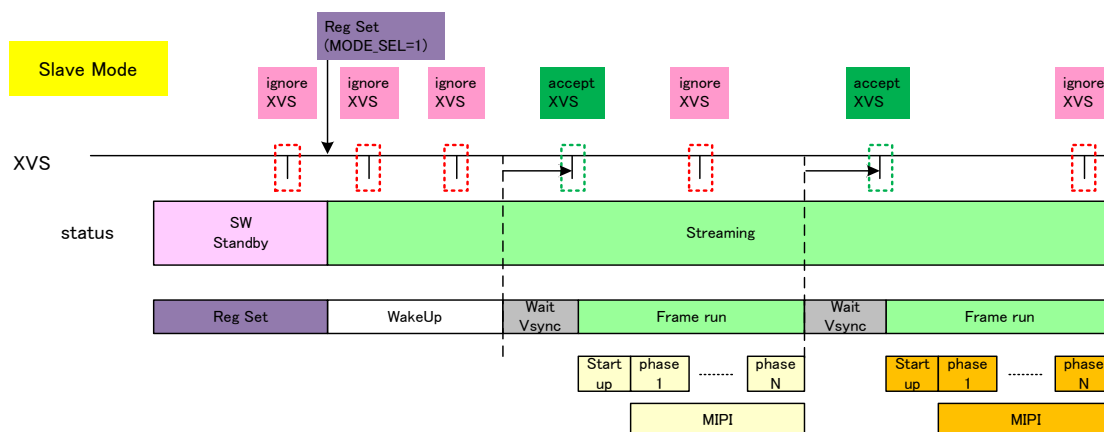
Reg Set
(MODE_SEL=1)

Slave Mode

ignore XVS

ignore XVS

ignore XVS

accept XVS

ignore XVS

accept XVS

ignore XVS

XVS

status

SW Standby

Streaming

Reg Set

WakeUp

Wait Vsync

Frame run

Wait Vsync

Frame run

Start up

phase 1

.......

phase N

Start up

phase 1

.......

phase N

MIPI

MIPI